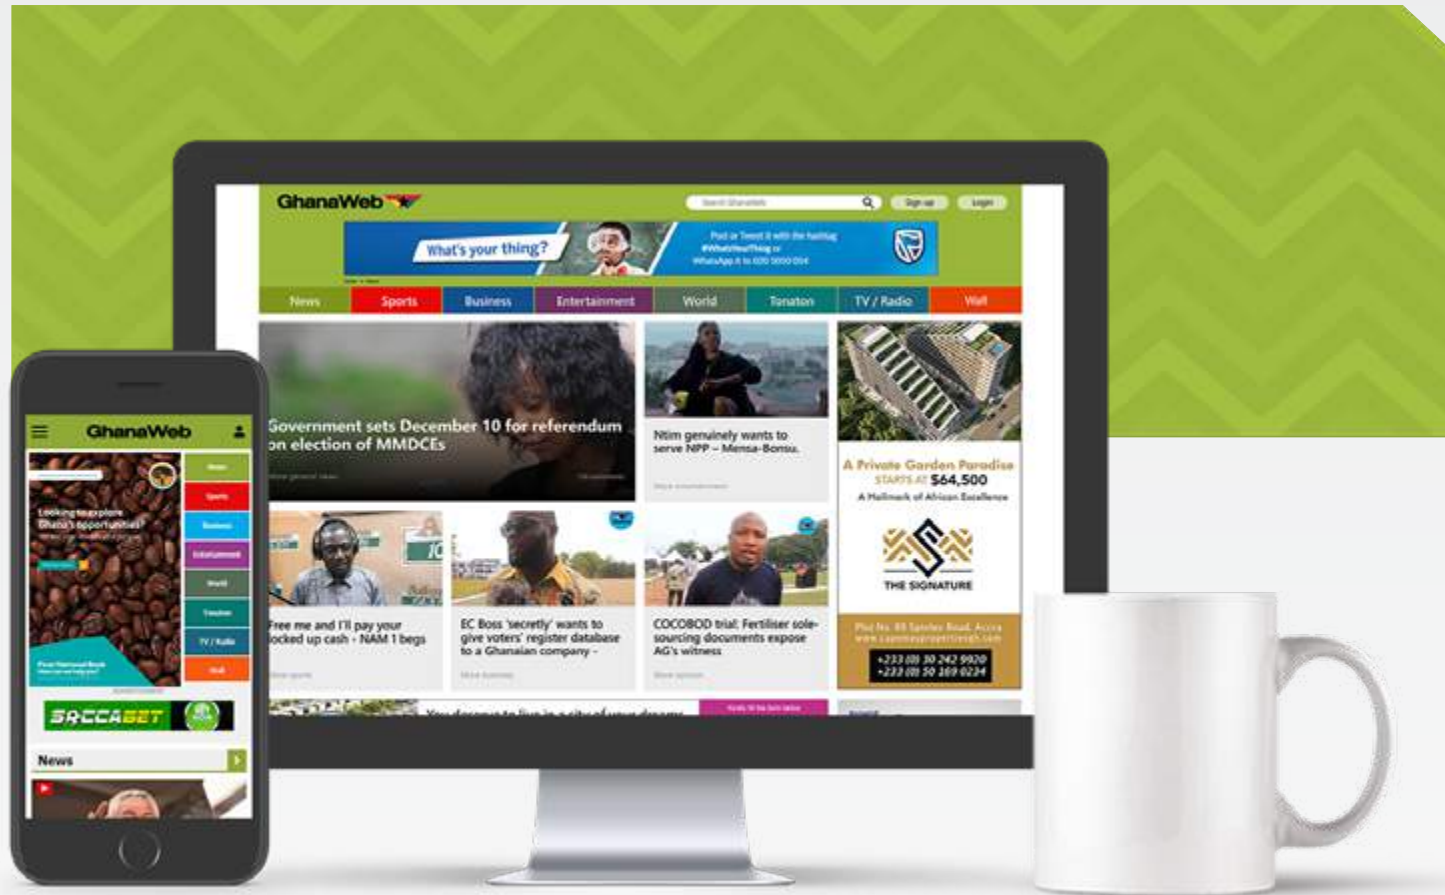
GhanaWeb

Sign up Login

What's your thing?

Post or Tweet it with the hashtag #WhatsYourThing or WhatsApp it to 020 5000 054

News Sports Business Entertainment World Tonaton TV / Radio Wall

Government sets December 10 for referendum on election of MMDCEs

Ntim genuinely wants to serve NPP – Mensa-Bonsu.

A Private Garden Paradise
STARTS AT $64,500
A Hallmark of African Excellence

THE SIGNATURE

+233 (0) 30 242 9920
+233 (0) 50 169 0234

Free me and I'll pay your locked up cash - NAM 1 begs

EC Boss 'secretly' wants to give voters' register database to a Ghanaian company -

COCOBOD trial: Fertiliser sole-sourcing documents expose AG's witness

GhanaWeb

Looking to explore Ghana's opportunities?

SPECCABET

News